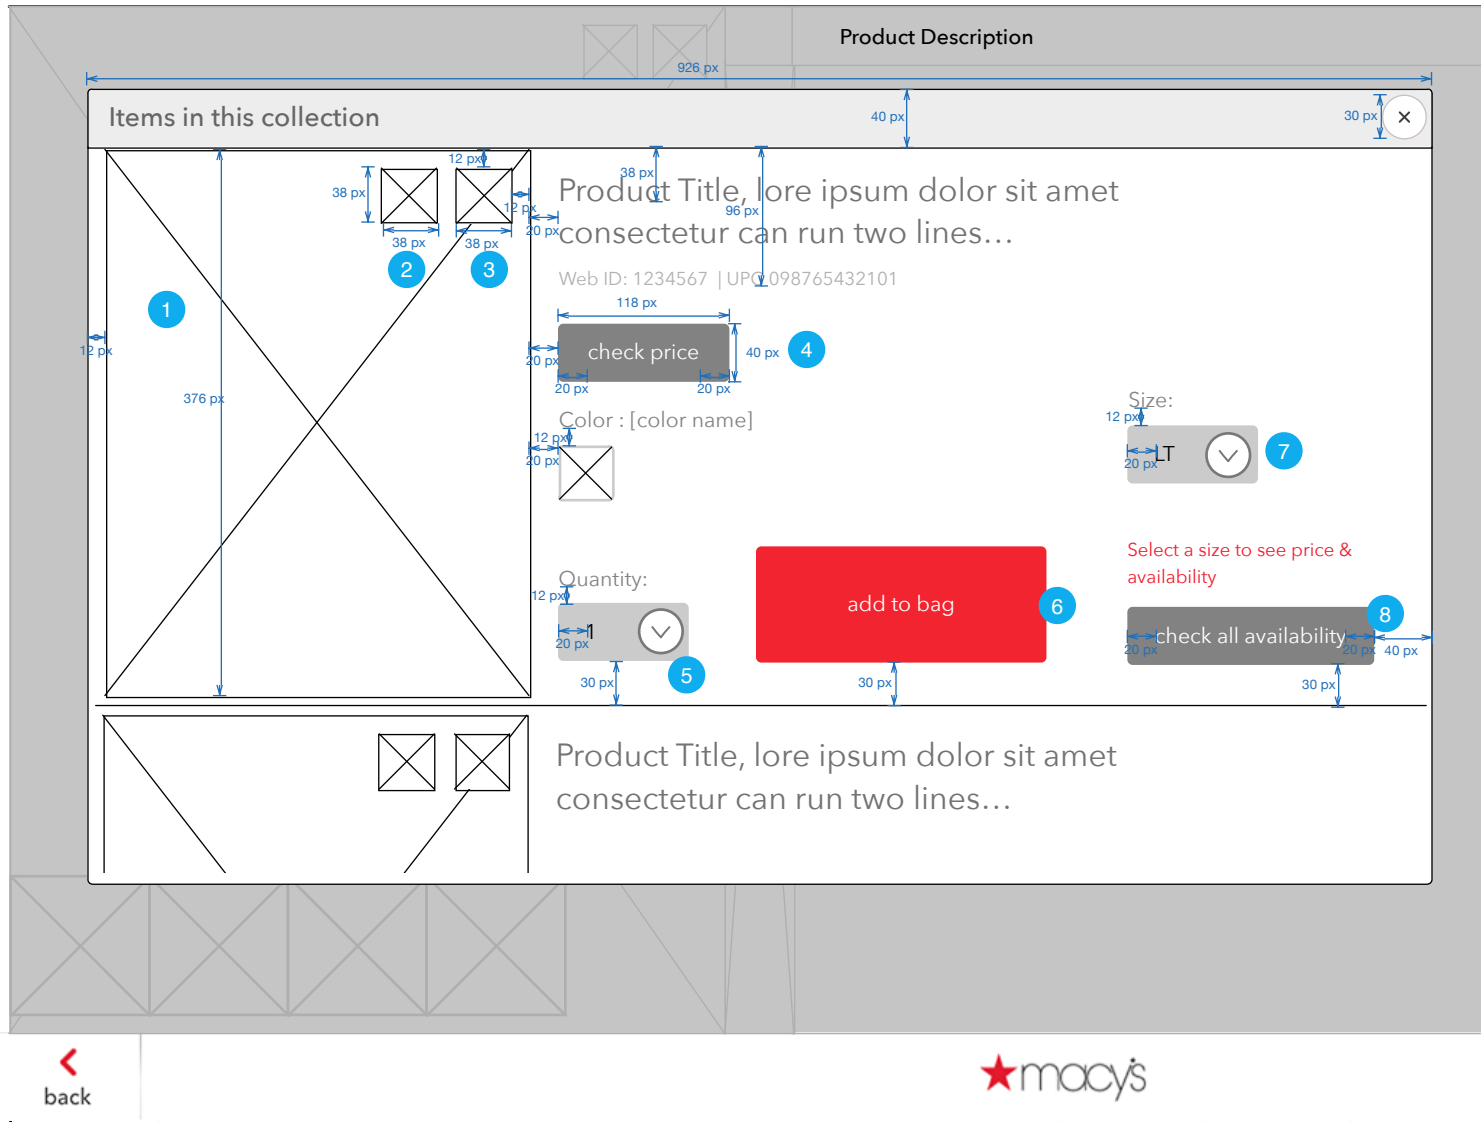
Product Description

926 px

Items in this collection

40 px

30 px

×

12 px

38 px

12 px

20 px

38 px

38 px

2

3

1

12 px

376 px

38 px

96 px

Product Title, lore ipsum dolor sit amet consectetur can run two lines...

Web ID: 1234567 | UPC 098765432101

118 px

20 px

check price

40 px

4

20 px

20 px

Color : [color name]

12 px

20 px

Size:

12 px

20 px

LT

7

Select a size to see price & availability

Quantity:

12 px

20 px

1

add to bag

6

check all availability

8

20 px

20 px

40 px

30 px

5

30 px

30 px

Product Title, lore ipsum dolor sit amet consectetur can run two lines...

back

★macy's